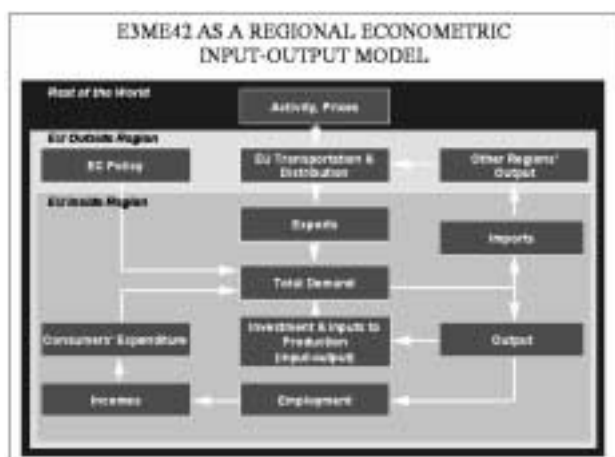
E3ME42 AS A REGIONAL ECONOMETRIC INPUT-OUTPUT MODEL

Rest of the World

Activity, Prices

EU Outside Region

EC Policy

EU Transportation & Distribution

Other Regions' Output

EU Inside Region

Exports

Imports

Total Demand

Consumers' Expenditure

Investment & Inputs to Production (input-output)

Output

Incomes

Employment